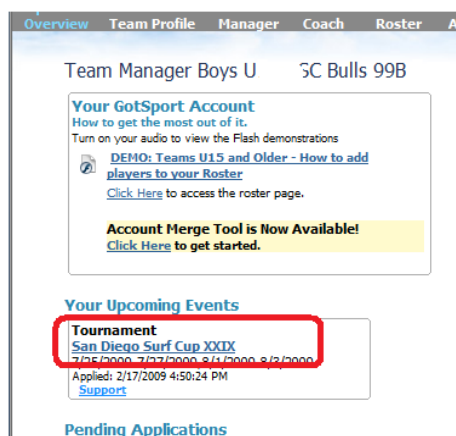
Overview Team Profile Manager Coach Roster A

Team Manager Boys U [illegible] SC Bulls 99B

Your GotSport Account
How to get the most out of it.
Turn on your audio to view the Flash demonstrations

DEMO: Teams U15 and Older - How to add players to your Roster
Click Here to access the roster page.

Account Merge Tool is Now Available!
Click Here to get started.

Your Upcoming Events

Tournament
San Diego Surf Cup XXIX
7/25/2009, 7/27/2009, 8/1/2009, 8/3/2009
Applied: 2/17/2009 4:50:24 PM
Support

Pending Applications